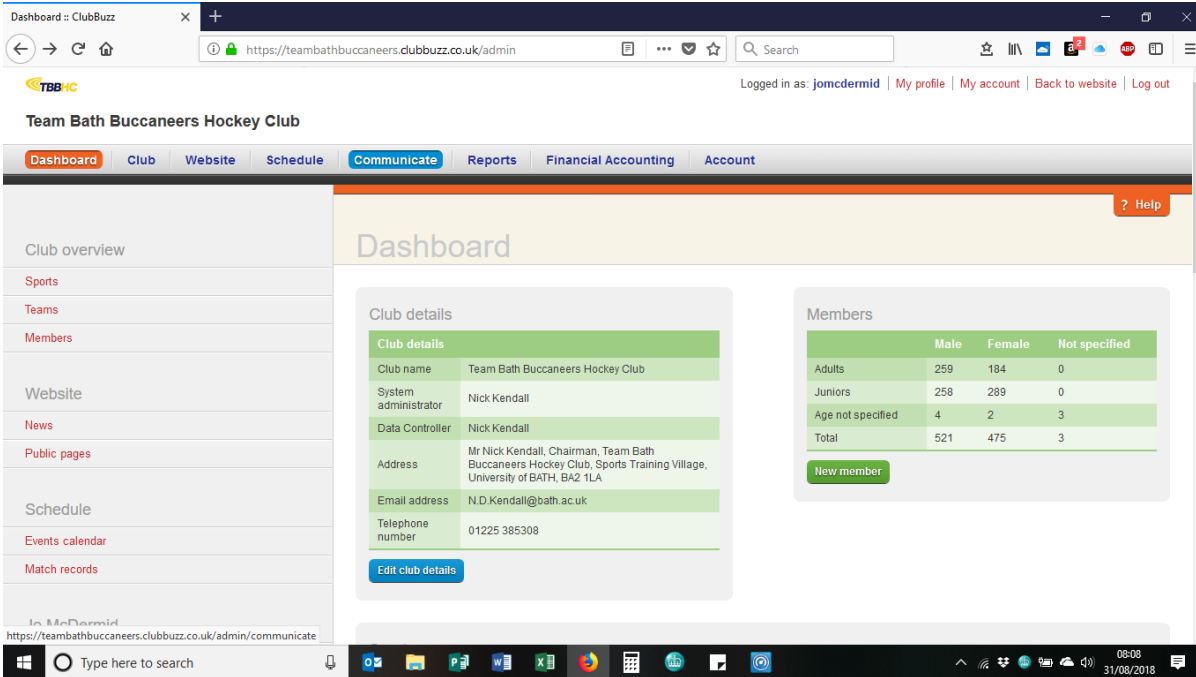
Dashboard :: ClubBuzz ×
+

https://teambathbuccaneers.clubbuzz.co.uk/admin
Search

TBBHC
Logged in as: jomcdermid | My profile | My account | Back to website | Log out

Team Bath Buccaneers Hockey Club

Dashboard Club Website Schedule Communicate Reports Financial Accounting Account

? Help

Club overview
Sports
Teams
Members

Website
News
Public pages

Schedule
Events calendar
Match records

Jo McDermid

Dashboard

Club details

| Club details | |
|---|---|
| Club name | Team Bath Buccaneers Hockey Club |
| System administrator | Nick Kendall |
| Data Controller | Nick Kendall |
| Address | Mr Nick Kendall, Chairman, Team Bath Buccaneers Hockey Club, Sports Training Village, University of BATH, BA2 1LA |
| Email address | N.D.Kendall@bath.ac.uk |
| Telephone number | 01225 385308 |

Edit club details

Members

| | Male | Female | Not specified |
|---|---|---|---|
| Adults | 259 | 184 | 0 |
| Juniors | 258 | 289 | 0 |
| Age not specified | 4 | 2 | 3 |
| Total | 521 | 475 | 3 |

New member

https://teambathbuccaneers.clubbuzz.co.uk/admin/communicate

Type here to search

08:08
31/08/2018